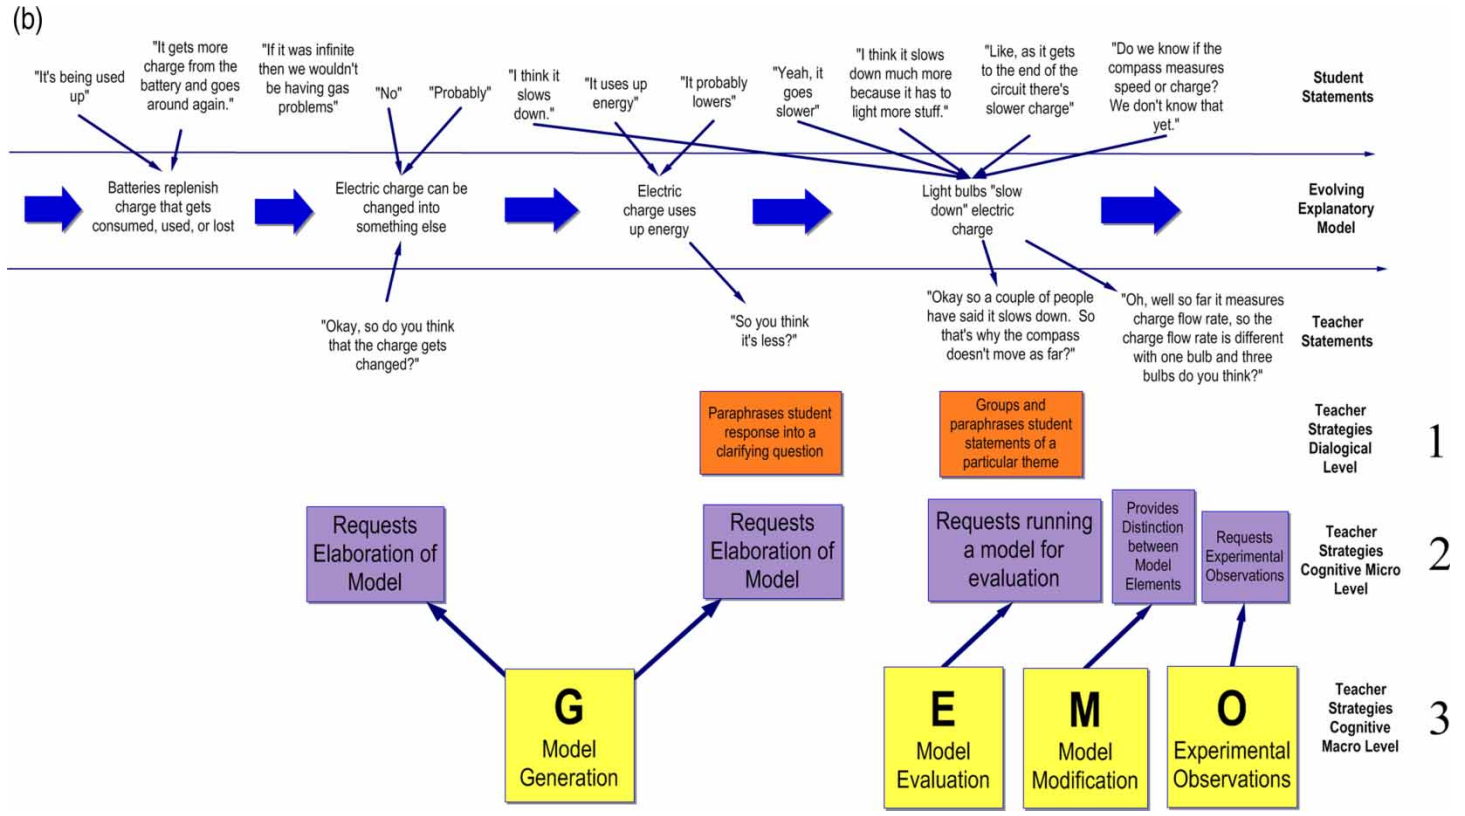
(b)

"It's being used up"

"It gets more charge from the battery and goes around again."

"If it was infinite then we wouldn't be having gas problems"

"No"

"Probably"

"I think it slows down."

"It uses up energy"

"It probably lowers"

"Yeah, it goes slower"

"I think it slows down much more because it has to light more stuff."

"Like, as it gets to the end of the circuit there's slower charge"

"Do we know if the compass measures speed or charge? We don't know that yet."

Student Statements

Batteries replenish charge that gets consumed, used, or lost

Electric charge can be changed into something else

Electric charge uses up energy

Light bulbs "slow down" electric charge

Evolving Explanatory Model

"Okay, so do you think that the charge gets changed?"

"So you think it's less?"

"Okay so a couple of people have said it slows down. So that's why the compass doesn't move as far?"

"Oh, well so far it measures charge flow rate, so the charge flow rate is different with one bulb and three bulbs do you think?"

Teacher Statements

Paraphrases student response into a clarifying question

Groups and paraphrases student statements of a particular theme

Teacher Strategies Dialogical Level

1

Requests Elaboration of Model

Requests Elaboration of Model

Requests running a model for evaluation

Provides Distinction between Model Elements

Requests Experimental Observations

Teacher Strategies Cognitive Micro Level

2

G
Model Generation

E
Model Evaluation

M
Model Modification

O
Experimental Observations

Teacher Strategies Cognitive Macro Level

3